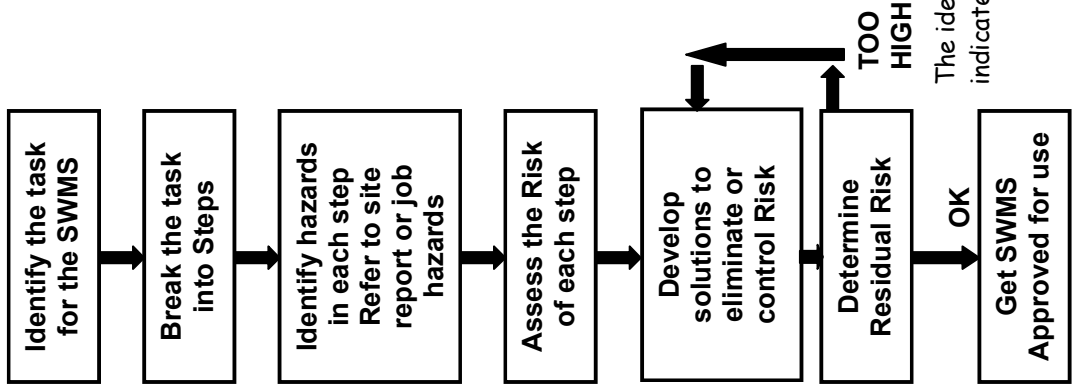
Identify the task for the SWMS

Break the task into Steps

Identify hazards in each step Refer to site report or job hazards

Assess the Risk of each step

Develop solutions to eliminate or control Risk

Determine Residual Risk

TOO HIGH

The ide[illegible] indicate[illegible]

OK

Get SWMS Approved for use